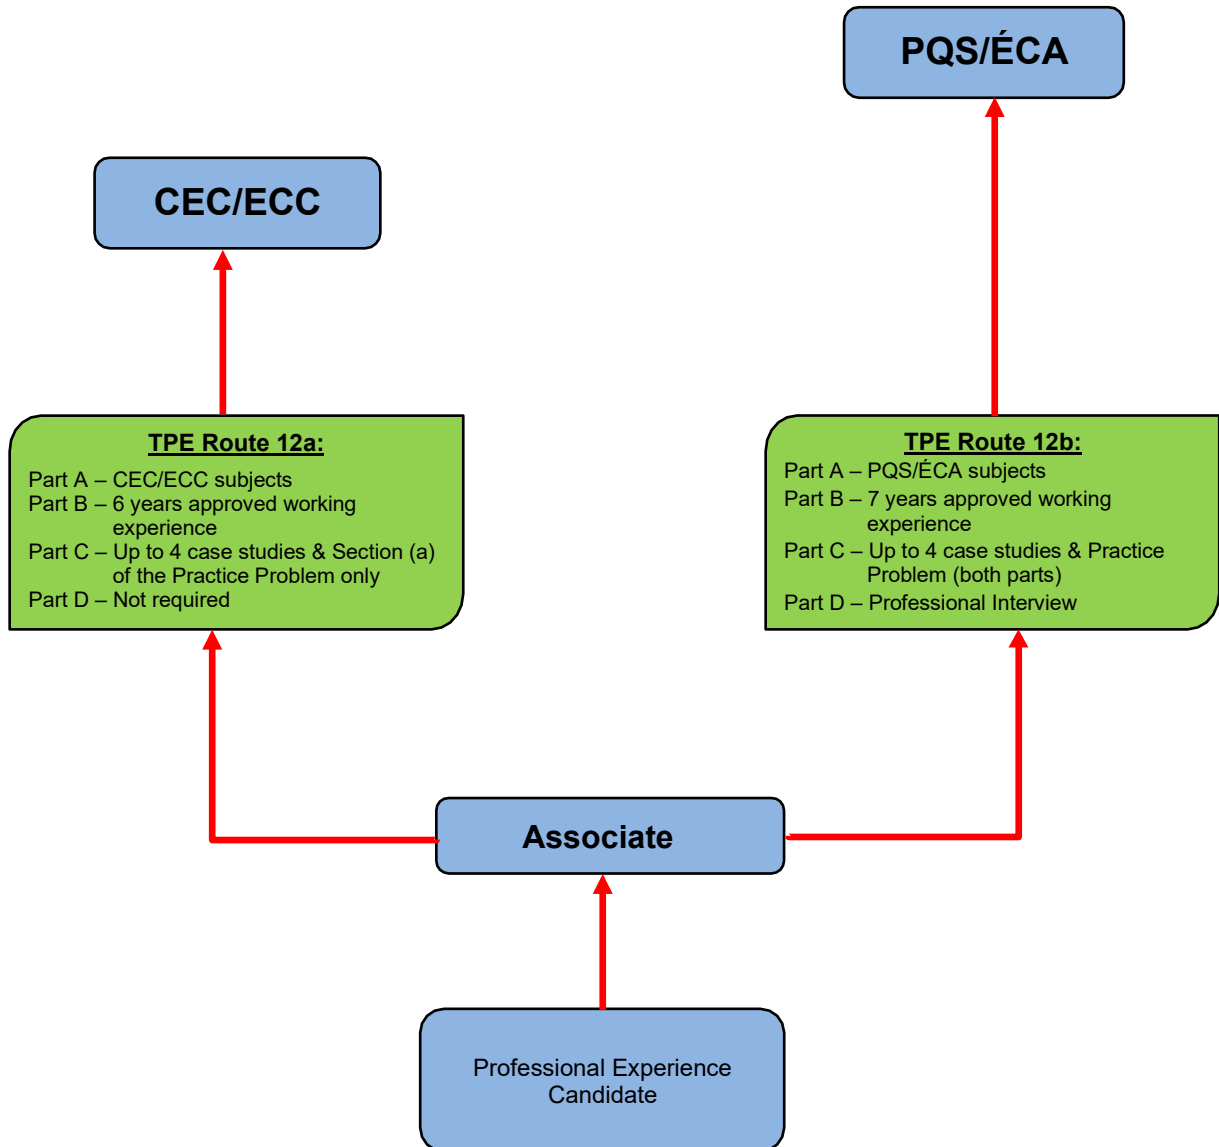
PQS/ÉCA

CEC/ECC

TPE Route 12a:

Part A – CEC/ECC subjects
Part B – 6 years approved working experience
Part C – Up to 4 case studies & Section (a) of the Practice Problem only
Part D – Not required

TPE Route 12b:

Part A – PQS/ÉCA subjects
Part B – 7 years approved working experience
Part C – Up to 4 case studies & Practice Problem (both parts)
Part D – Professional Interview

Associate

Professional Experience Candidate